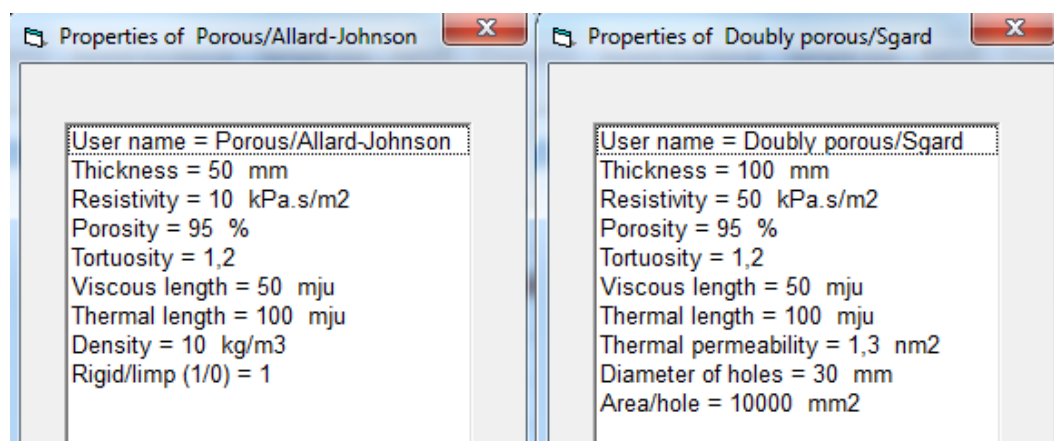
Properties of Porous/Allard-Johnson

x

User name = Porous/Allard-Johnson
Thickness = 50 mm
Resistivity = 10 kPa.s/m2
Porosity = 95 %
Tortuosity = 1,2
Viscous length = 50 mju
Thermal length = 100 mju
Density = 10 kg/m3
Rigid/limp (1/0) = 1

Properties of Doubly porous/Sgard

x

User name = Doubly porous/Sgard
Thickness = 100 mm
Resistivity = 50 kPa.s/m2
Porosity = 95 %
Tortuosity = 1,2
Viscous length = 50 mju
Thermal length = 100 mju
Thermal permeability = 1,3 nm2
Diameter of holes = 30 mm
Area/hole = 10000 mm2